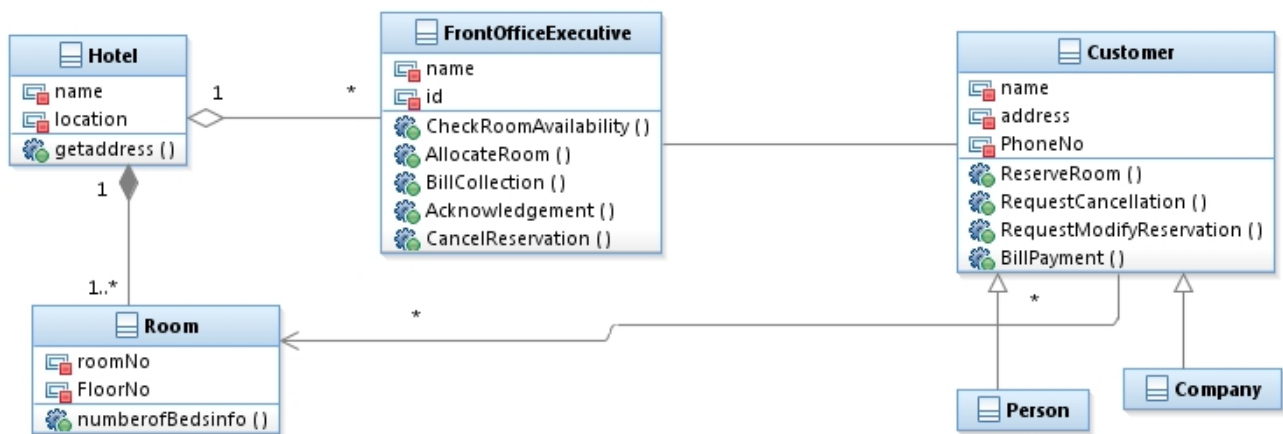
Hotel
name
location
getaddress ()

1

*

FrontOfficeExecutive
name
id
CheckRoomAvailability ()
AllocateRoom ()
BillCollection ()
Acknowledgement ()
CancelReservation ()

Customer
name
address
PhoneNo
ReserveRoom ()
RequestCancellation ()
RequestModifyReservation ()
BillPayment ()

1

1..*

*

*

Room
roomNo
FloorNo
numberofBedsinfo ()

Person

Company